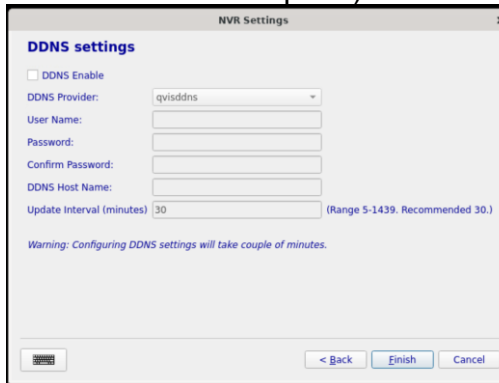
NVR Settings

DDNS settings

DDNS Enable

DDNS Provider: qvisddns

User Name:

Password:

Confirm Password:

DDNS Host Name:

Update Interval (minutes) 30 (Range 5-1439. Recommended 30.)

Warning: Configuring DDNS settings will take couple of minutes.

< Back Finish Cancel